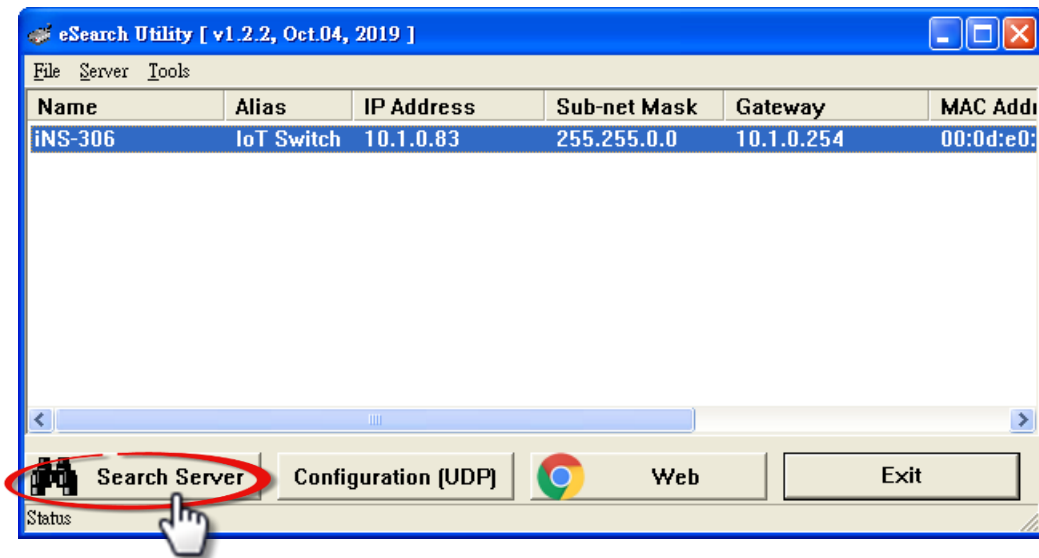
eSearch Utility [ v1.2.2, Oct.04, 2019 ]

File Server Tools

| Name | Alias | IP Address | Sub-net Mask | Gateway | MAC Addr |
|---|---|---|---|---|---|
| iNS-306 | IoT Switch | 10.1.0.83 | 255.255.0.0 | 10.1.0.254 | 00:0d:e0: |

Search Server

Configuration (UDP)

Web

Exit

Status